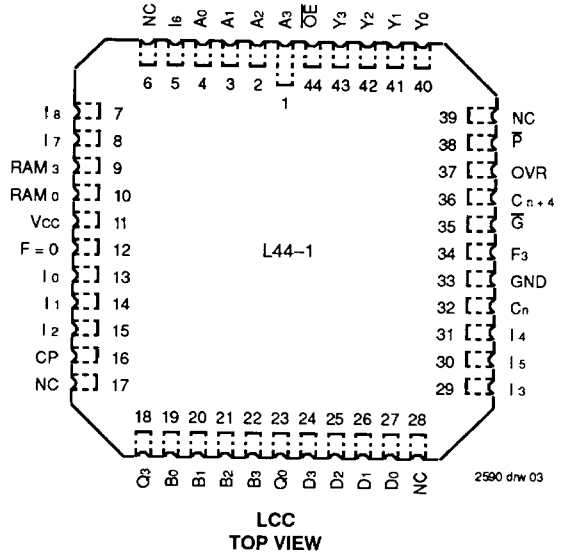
NC $I_6$ $A_0$ $A_1$ $A_2$ $A_3$ $\overline{OE}$ $Y_3$ $Y_2$ $Y_1$ $Y_0$

6 5 4 3 2 1 44 43 42 41 40

$I_8$ 7
$I_7$ 8
$RAM_3$ 9
$RAM_0$ 10
$V_{CC}$ 11
F = 0 12
$I_0$ 13
$I_1$ 14
$I_2$ 15
CP 16
NC 17

L44-1

39 NC
38 $\overline{P}$
37 OVR
36 $C_{n+4}$
35 $\overline{G}$
34 $F_3$
33 GND
32 $C_n$
31 $I_4$
30 $I_5$
29 $I_3$

18 19 20 21 22 23 24 25 26 27 28

$Q_3$ $B_0$ $B_1$ $B_2$ $B_3$ $Q_0$ $D_3$ $D_2$ $D_1$ $D_0$ NC

2590 drw 03

LCC
TOP VIEW